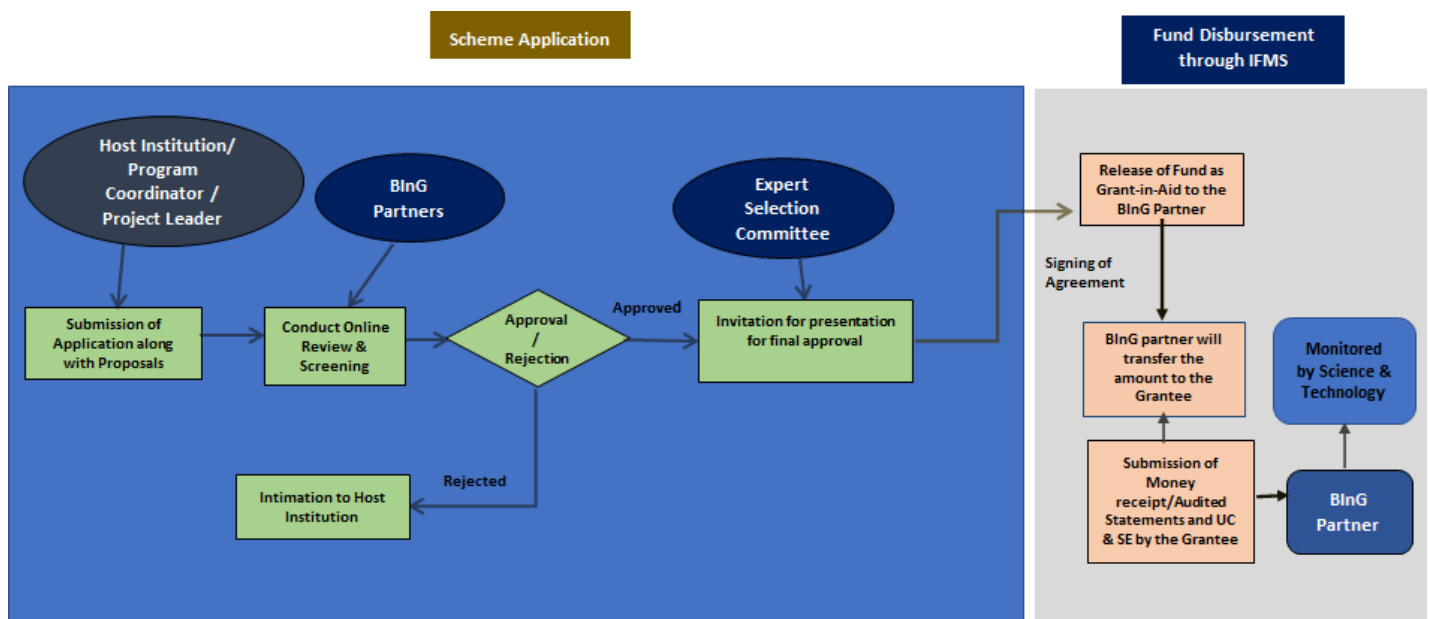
Scheme Application

Fund Disbursement through IFMS

Host Institution/ Program Coordinator / Project Leader

BInG Partners

Expert Selection Committee

Submission of Application along with Proposals

Conduct Online Review & Screening

Approval / Rejection

Approved

Invitation for presentation for final approval

Rejected

Intimation to Host Institution

Release of Fund as Grant-in-Aid to the BInG Partner

Signing of Agreement

BInG partner will transfer the amount to the Grantee

Monitored by Science & Technology

Submission of Money receipt/Audited Statements and UC & SE by the Grantee

BInG Partner